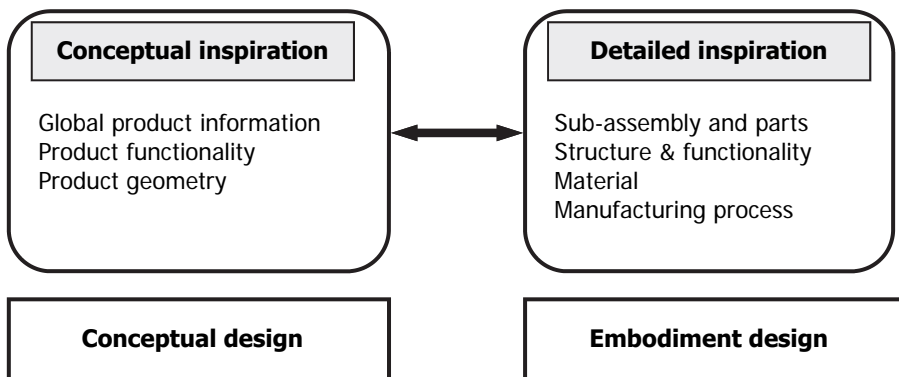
Conceptual inspiration

Global product information
Product functionality
Product geometry

Detailed inspiration

Sub-assembly and parts
Structure & functionality
Material
Manufacturing process

Conceptual design

Embodiment design